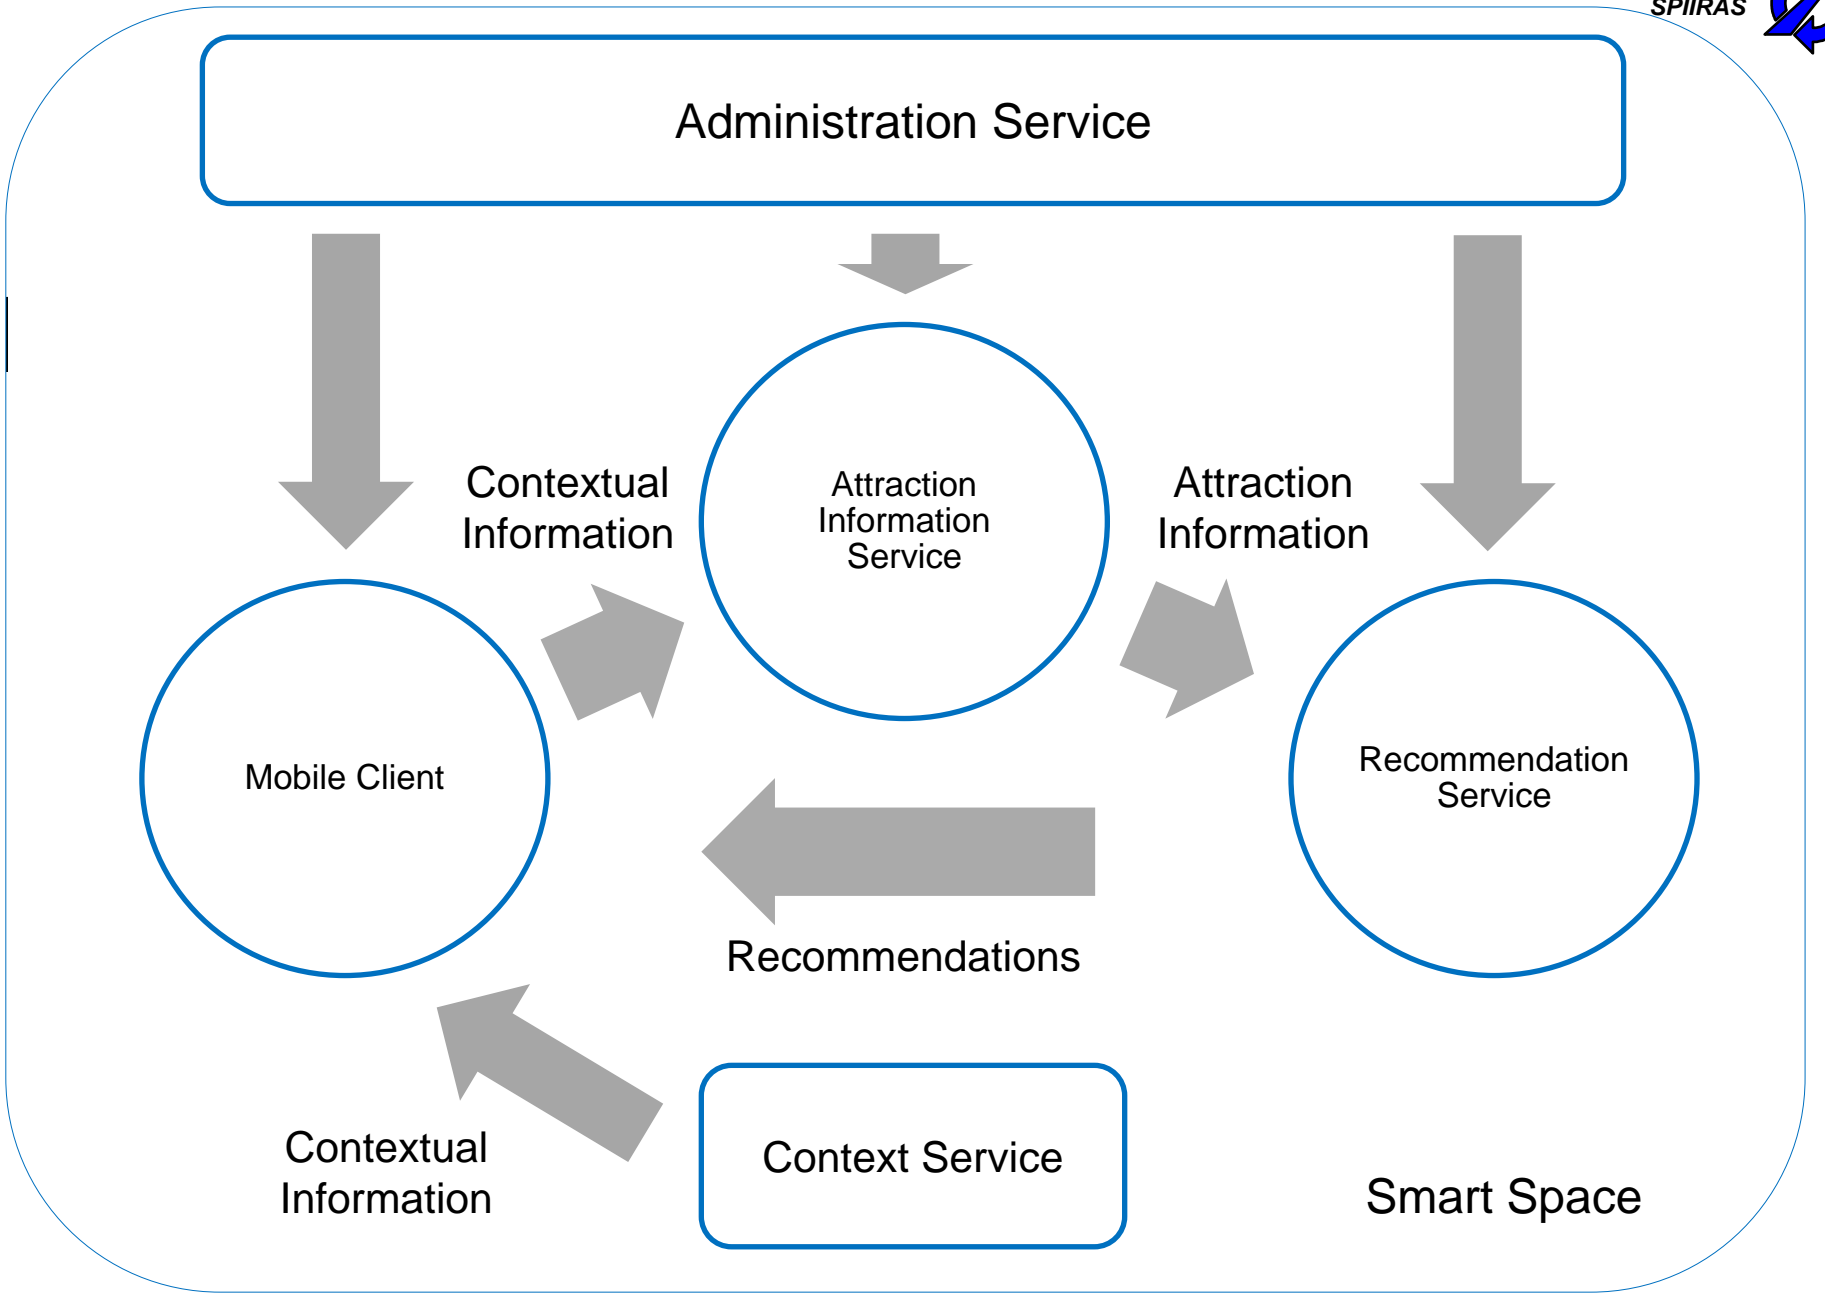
SPIIRAS

Administration Service

Contextual Information

Attraction Information Service

Attraction Information

Mobile Client

Recommendation Service

Recommendations

Contextual Information

Context Service

Smart Space